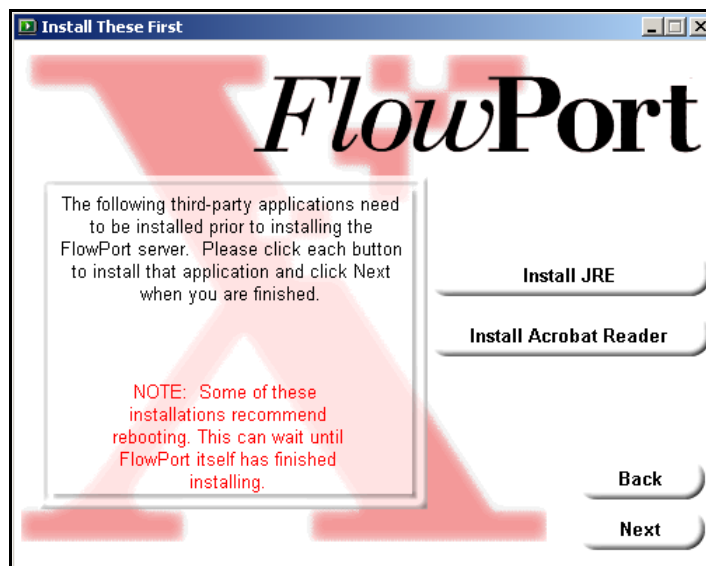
Install These First

FlowPort

The following third-party applications need to be installed prior to installing the FlowPort server. Please click each button to install that application and click Next when you are finished.

NOTE: Some of these installations recommend rebooting. This can wait until FlowPort itself has finished installing.

Install JRE

Install Acrobat Reader

Back

Next